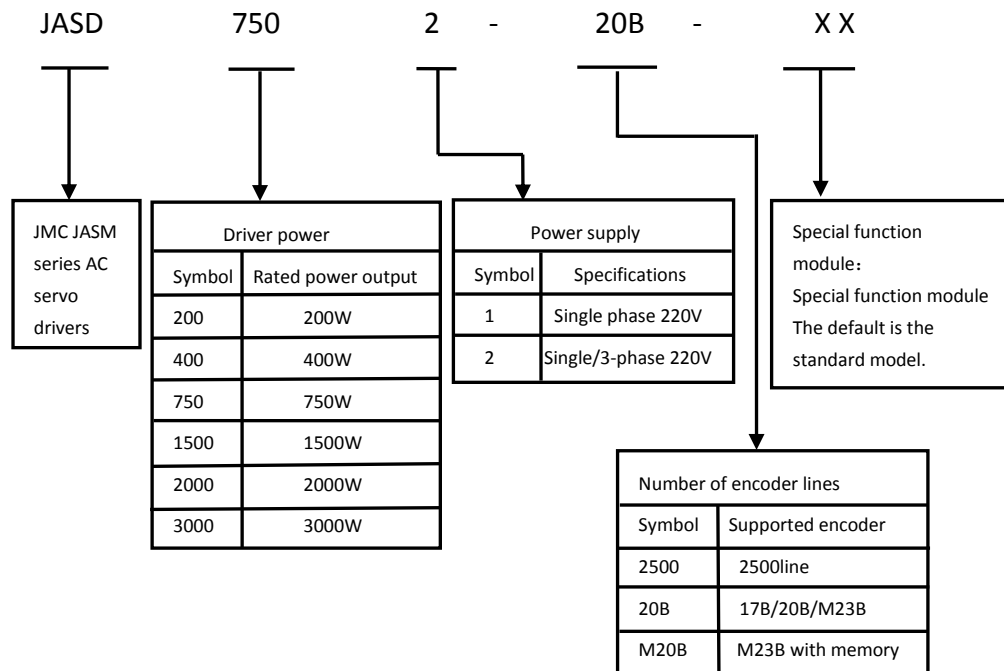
JASD 750 2 - 20B - X X

JMC JASM series AC servo drivers

Driver power

| Symbol | Rated power output |
|---|---|
| 200 | 200W |
| 400 | 400W |
| 750 | 750W |
| 1500 | 1500W |
| 2000 | 2000W |
| 3000 | 3000W |

Power supply

| Symbol | Specifications |
|---|---|
| 1 | Single phase 220V |
| 2 | Single/3-phase 220V |

Special function module：
Special function module
The default is the standard model.

Number of encoder lines

| Symbol | Supported encoder |
|---|---|
| 2500 | 2500line |
| 20B | 17B/20B/M23B |
| M20B | M23B with memory |